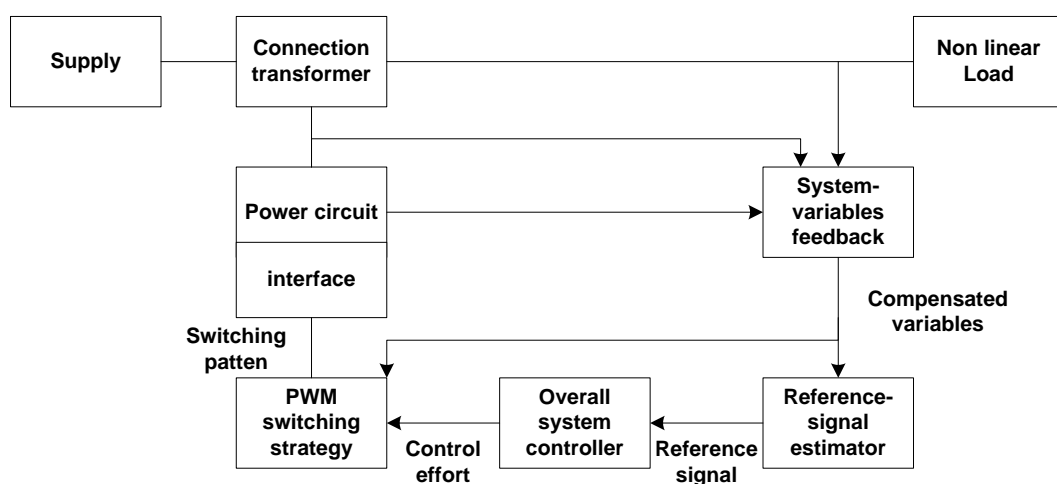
Supply

Connection transformer

Non linear Load

Power circuit

interface

System-variables feedback

Compensated variables

Switching patten

PWM switching strategy

Overall system controller

Reference-signal estimator

Control effort

Reference signal